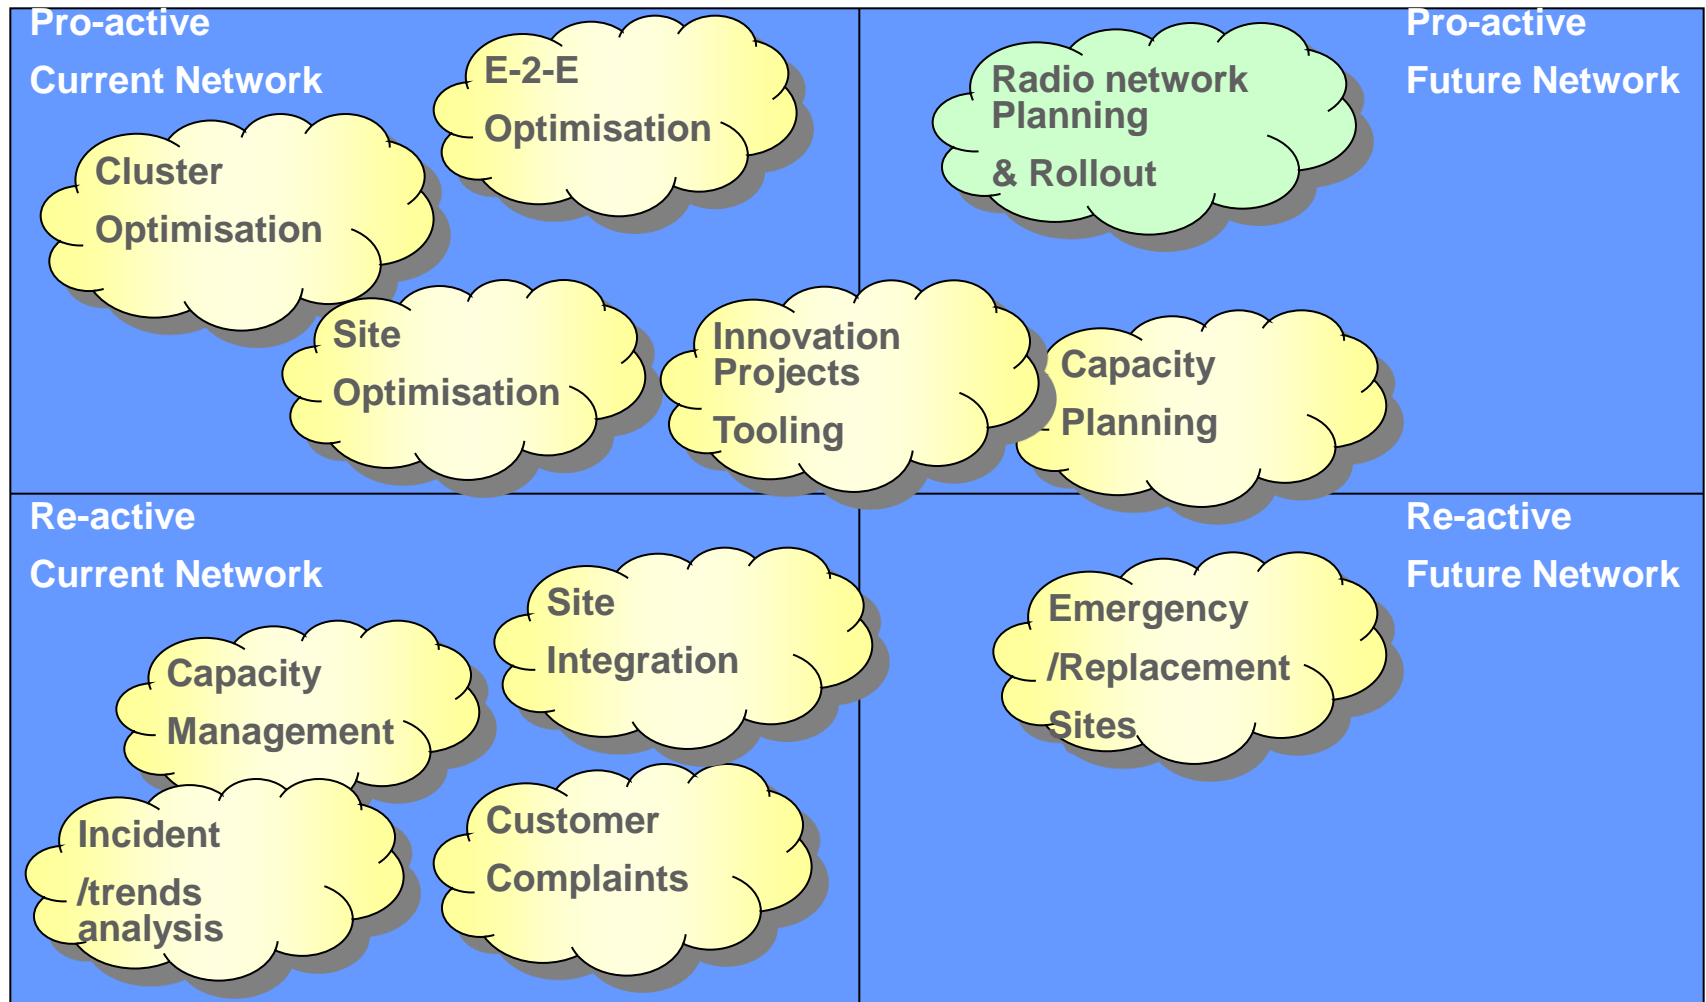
Pro-active
Current Network

E-2-E
Optimisation

Cluster
Optimisation

Site
Optimisation

Radio network Planning
& Rollout

Pro-active
Future Network

Innovation Projects
Tooling

Capacity
Planning

Re-active
Current Network

Site
Integration

Capacity
Management

Incident
/trends analysis

Customer
Complaints

Re-active
Future Network

Emergency
/Replacement
Sites